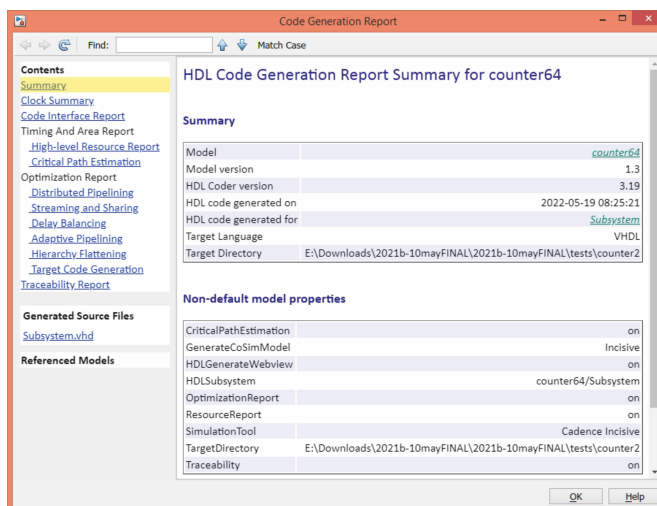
Code Generation Report

Find: Match Case

Contents
Summary
Clock Summary
Code Interface Report
Timing And Area Report
High-level Resource Report
Critical Path Estimation
Optimization Report
Distributed Pipelining
Streaming and Sharing
Delay Balancing
Adaptive Pipelining
Hierarchy Flattening
Target Code Generation
Traceability Report

Generated Source Files
Subsystem.vhd

Referenced Models

HDL Code Generation Report Summary for counter64

Summary

| | |
|---|---|
| Model | counter64 |
| Model version | 1.3 |
| HDL Coder version | 3.19 |
| HDL code generated on | 2022-05-19 08:25:21 |
| HDL code generated for | Subsystem |
| Target Language | VHDL |
| Target Directory | E:\Downloads\2021b-10mayFINAL\2021b-10mayFINAL\tests\counter2 |

Non-default model properties

| | |
|---|---|
| CriticalPathEstimation | on |
| GenerateCoSimModel | Incisive |
| HDLGenerateWebview | on |
| HDLSubsystem | counter64/Subsystem |
| OptimizationReport | on |
| ResourceReport | on |
| SimulationTool | Cadence Incisive |
| TargetDirectory | E:\Downloads\2021b-10mayFINAL\2021b-10mayFINAL\tests\counter2 |
| Traceability | on |

OK Help